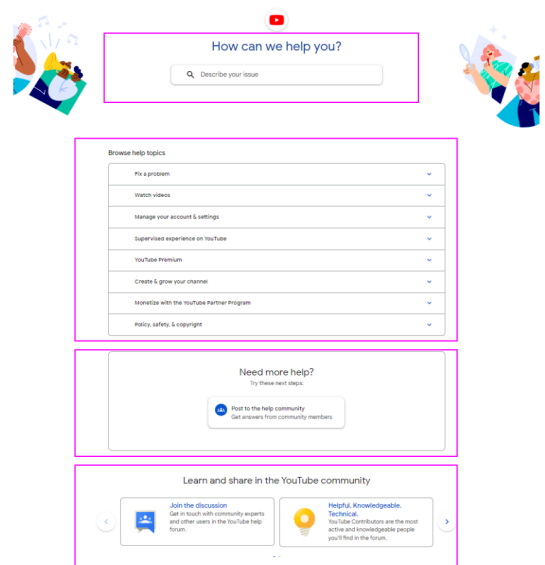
How can we help you?

Describe your issue

Browse help topics

Fix a problem

Watch videos

Manage your account & settings

Supervised experience on YouTube

YouTube Premium

Create & grow your channel

Monetize with the YouTube Partner Program

Policy, safety, & copyright

Need more help?

Try these next steps:

Post to the help community

Get answers from community members

Learn and share in the YouTube community

Join the discussion

Get in touch with community experts and other users in the YouTube help forum.

Helpful. Knowledgeable. Technical.

YouTube Contributors are the most active and knowledgeable people you'll find in the forum.